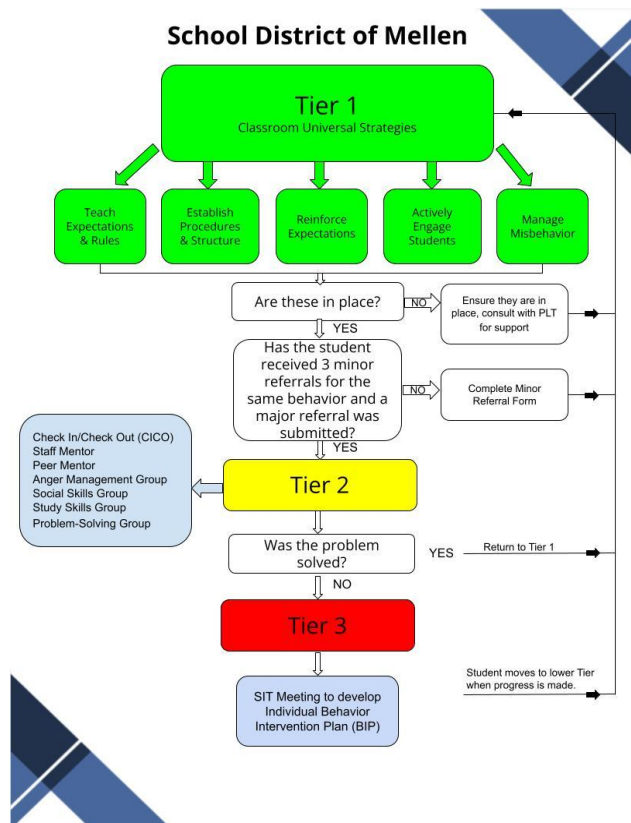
School District of Mellen

Tier 1
Classroom Universal Strategies

Teach Expectations & Rules

Establish Procedures & Structure

Reinforce Expectations

Actively Engage Students

Manage Misbehavior

Are these in place?

NO

Ensure they are in place, consult with PLT for support

YES

Has the student received 3 minor referrals for the same behavior and a major referral was submitted?

NO

Complete Minor Referral Form

YES

Check In/Check Out (CICO)
Staff Mentor
Peer Mentor
Anger Management Group
Social Skills Group
Study Skills Group
Problem-Solving Group

Tier 2

Was the problem solved?

YES

Return to Tier 1

NO

Tier 3

SIT Meeting to develop Individual Behavior Intervention Plan (BIP)

Student moves to lower Tier when progress is made.